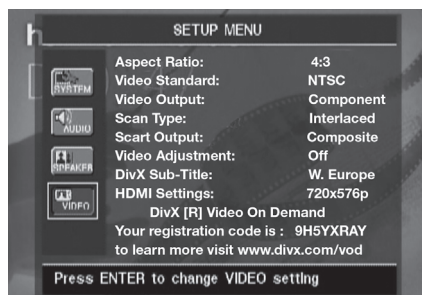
SETUP MENU

SYSTEM

AUDIO

SPEAKER

VIDEO

| | |
|---|---|
| Aspect Ratio: | 4:3 |
| Video Standard: | NTSC |
| Video Output: | Component |
| Scan Type: | Interlaced |
| Scart Output: | Composite |
| Video Adjustment: | Off |
| DivX Sub-Title: | W. Europe |
| HDMI Settings: | 720x576p |

DivX [R] Video On Demand
Your registration code is : 9H5YXRAY
to learn more visit www.divx.com/vod

Press ENTER to change VIDEO setting